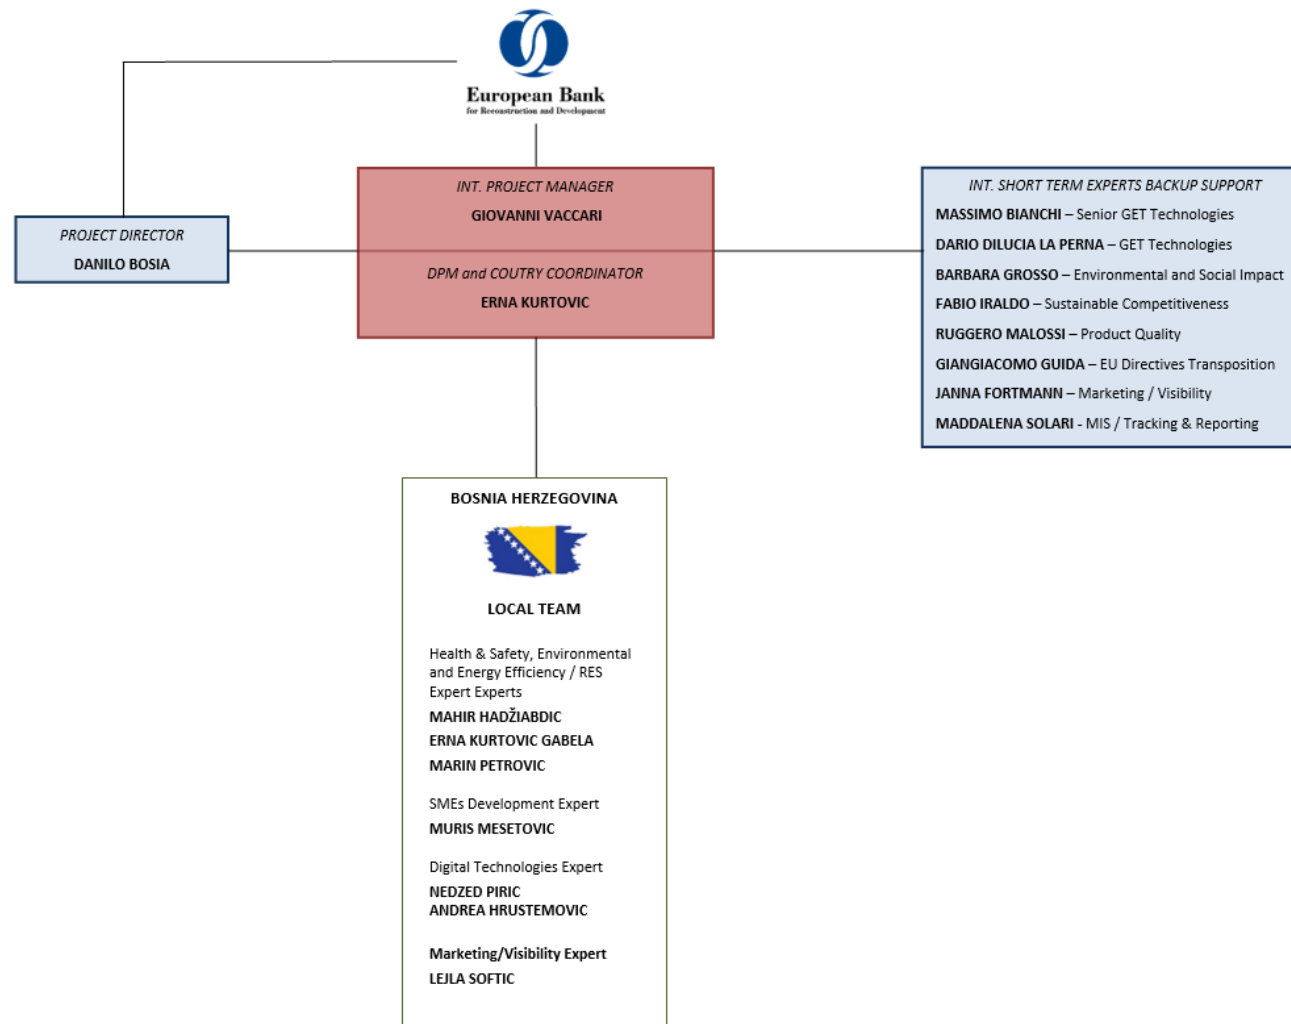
European Bank
for Reconstruction and Development

PROJECT DIRECTOR
DANILO BOSIA

INT. PROJECT MANAGER
GIOVANNI VACCARI

DPM and COUTRY COORDINATOR
ERNA KURTOVIC

INT. SHORT TERM EXPERTS BACKUP SUPPORT
MASSIMO BIANCHI – Senior GET Technologies
DARIO DILUCIA LA PERNA – GET Technologies
BARBARA GROSSO – Environmental and Social Impact
FABIO IRALDO – Sustainable Competitiveness
RUGGERO MALOSSI – Product Quality
GIANGIACOMO GUIDA – EU Directives Transposition
JANNA FORTMANN – Marketing / Visibility
MADDALENA SOLARI - MIS / Tracking & Reporting

BOSNIA HERZEGOVINA

LOCAL TEAM

Health & Safety, Environmental and Energy Efficiency / RES Expert Experts
MAHIR HADŽIABDIC
ERNA KURTOVIC GABELA
MARIN PETROVIC

SMEs Development Expert
MURIS MESETOVIC

Digital Technologies Expert
NEDZED PIRIC
ANDREA HRUSTEMOVIC

Marketing/Visibility Expert
LEJLA SOFTIC